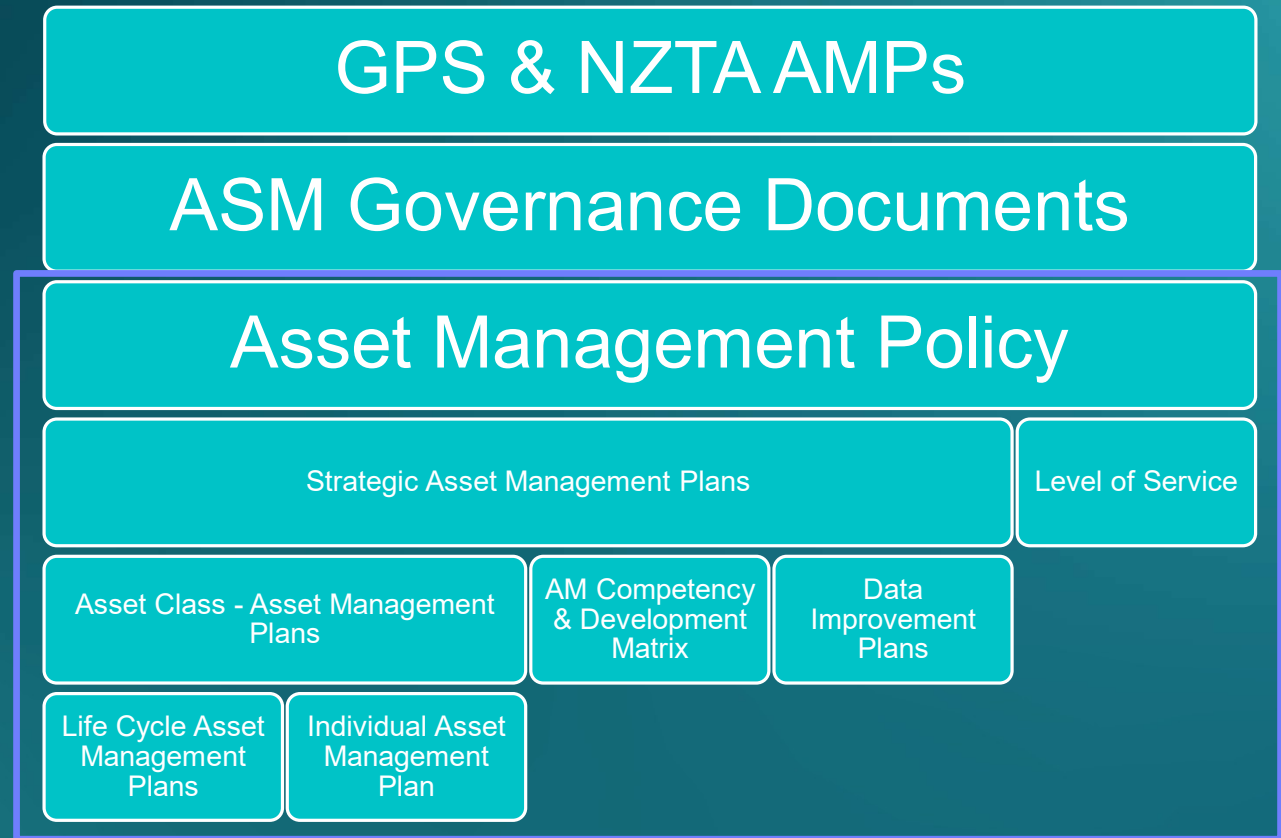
GPS & NZTA AMPs

ASM Governance Documents

Asset Management Policy

Strategic Asset Management Plans

Level of Service

Asset Class - Asset Management Plans

AM Competency & Development Matrix

Data Improvement Plans

Life Cycle Asset Management Plans

Individual Asset Management Plan